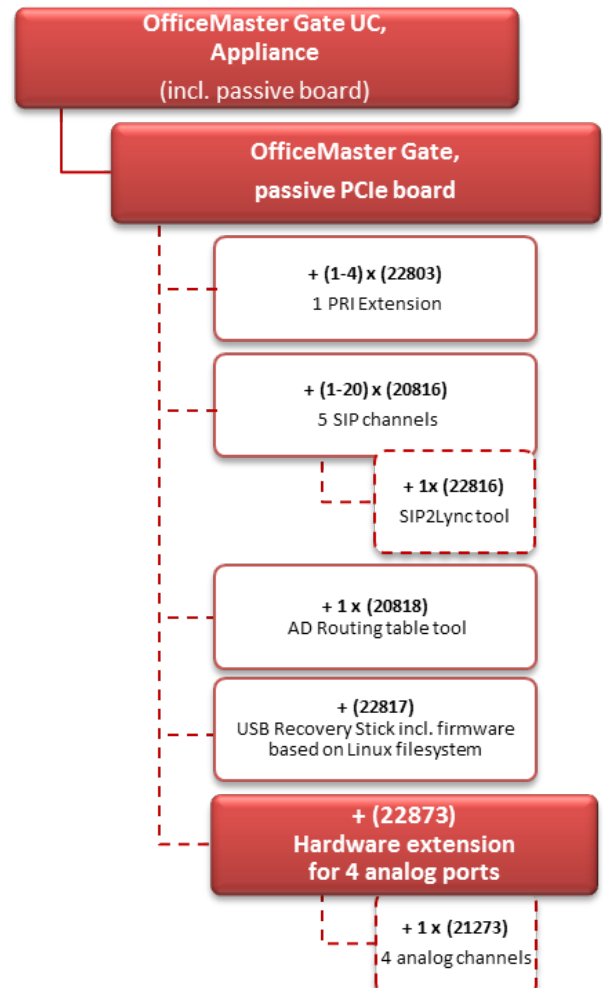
OfficeMaster Gate UC, Appliance
(incl. passive board)

OfficeMaster Gate, passive PCIe board

+ (1-4) x (22803)
1 PRI Extension

+ (1-20) x (20816)
5 SIP channels

+ 1x (22816)
SIP2Lync tool

+ 1 x (20818)
AD Routing table tool

+ (22817)
USB Recovery Stick incl. firmware based on Linux filesystem

+ (22873)
Hardware extension for 4 analog ports

+ 1 x (21273)
4 analog channels